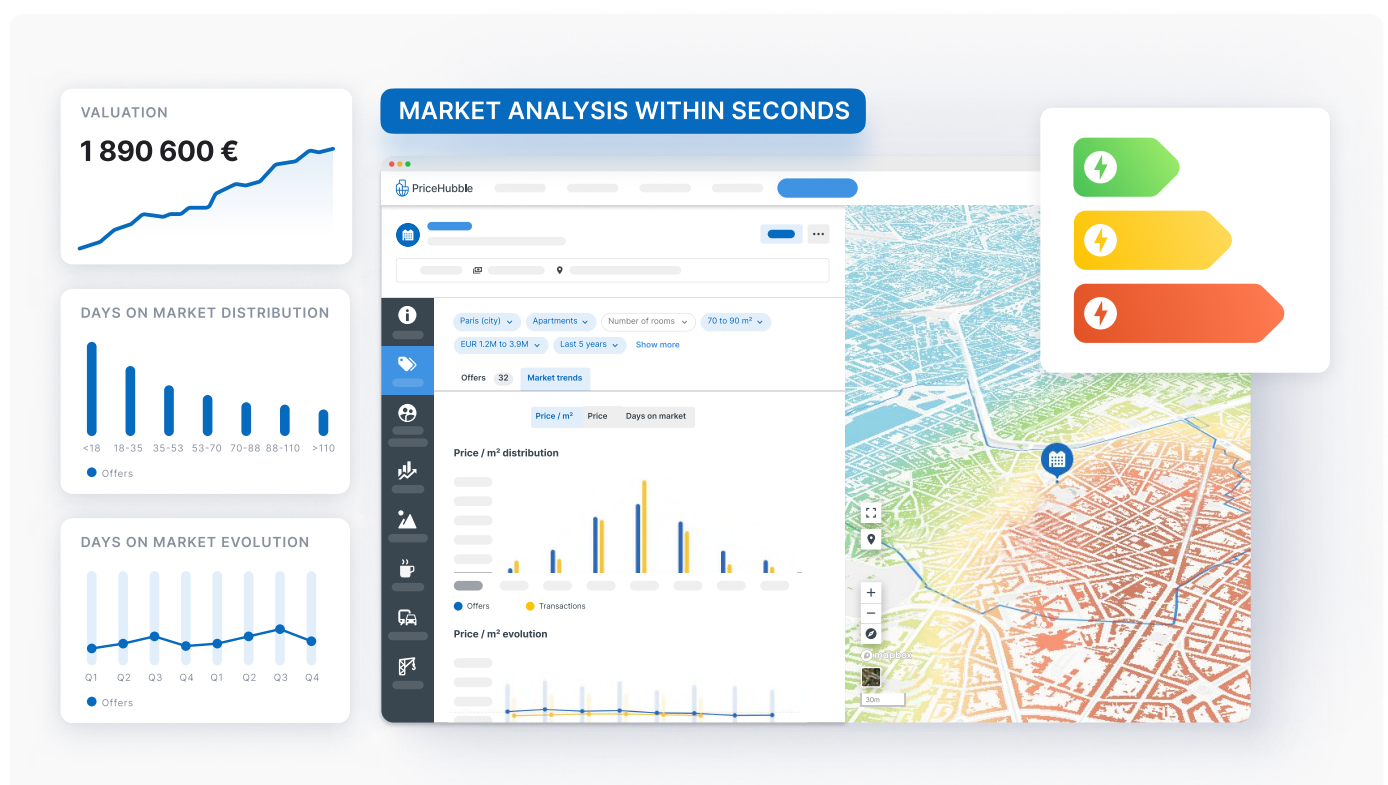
VALUATION
1 890 600 €

DAYS ON MARKET DISTRIBUTION
<18 18-35 35-53 53-70 70-88 88-110 >110
Offers

DAYS ON MARKET EVOLUTION
Q1 Q2 Q3 Q4 Q1 Q2 Q3 Q4
Offers

MARKET ANALYSIS WITHIN SECONDS

PriceHubble

Paris (city) Apartments Number of rooms 70 to 90 m² EUR 1.2M to 3.9M Last 5 years Show more

Offers 32 Market trends

Price / m² Price Days on market

Price / m² distribution

Offers Transactions

Price / m² evolution

mapbox
30m